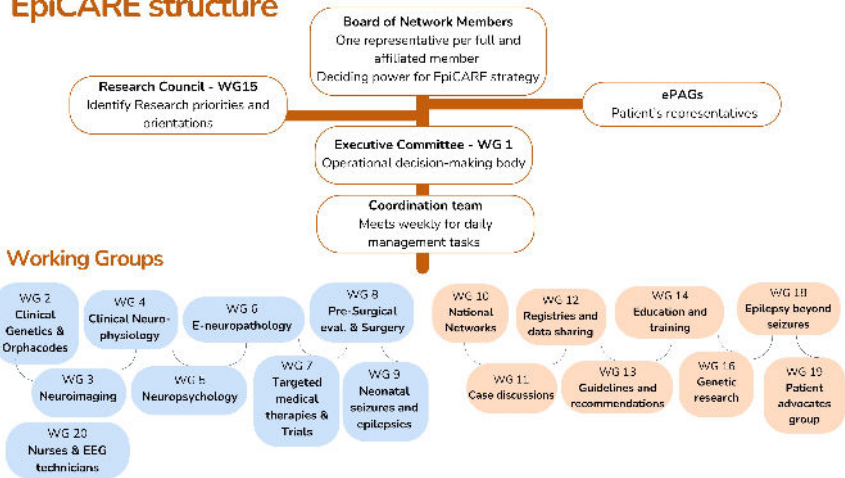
EpiCARE structure

Board of Network Members
One representative per full and affiliated member
Deciding power for EpiCARE strategy

Research Council - WG15
Identify Research priorities and orientations

ePAGs
Patient's representatives

Executive Committee - WG 1
Operational decision-making body

Coordination team
Meets weekly for daily management tasks

Working Groups

WG 2
Clinical Genetics & Orphacodes

WG 4
Clinical Neuro-physiology

WG 6
E-neuropathology

WG 8
Pre-Surgical eval. & Surgery

WG 3
Neuroimaging

WG 5
Neuropsychology

WG 7
Targeted medical therapies & Trials

WG 9
Neonatal seizures and epilepsies

WG 20
Nurses & EEG technicians

WG 10
National Networks

WG 12
Registries and data sharing

WG 14
Education and training

WG 18
Epilepsy beyond seizures

WG 11
Case discussions

WG 13
Guidelines and recommendations

WG 16
Genetic research

WG 19
Patient advocates group